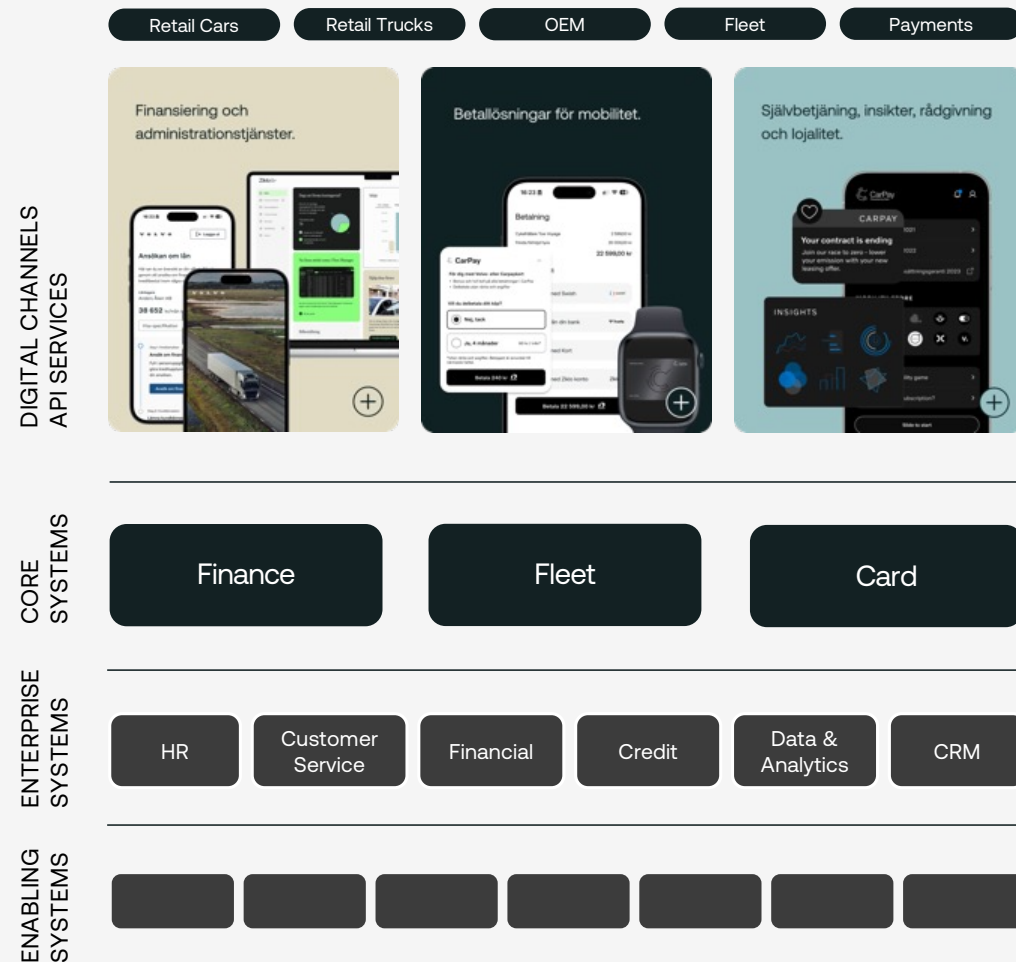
Retail Cars
Retail Trucks
OEM
Fleet
Payments

DIGITAL CHANNELS
API SERVICES

Finansiering och administrationstjänster.

Ansökan om lån

38 652

Betallösningar för mobilitet.

Betalning

CarPay

22 599,00 kr

Självbetjäning, insikter, rådgivning och lojalitet.

CarPay

CARPAY

Your contract is ending

Join our race to zero - lower your emission with your new leasing offer.

INSIGHTS

CORE
SYSTEMS

Finance
Fleet
Card

ENTERPRISE
SYSTEMS

HR
Customer Service
Financial
Credit
Data & Analytics
CRM

ENABLING
SYSTEMS